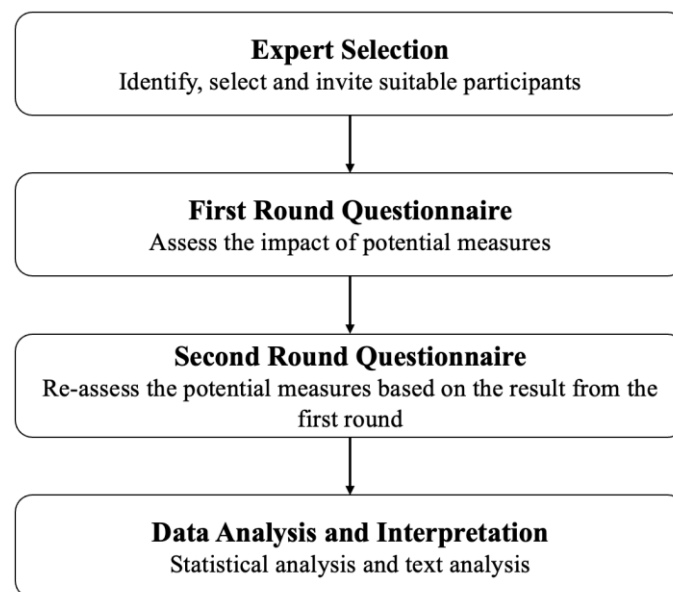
Expert Selection
Identify, select and invite suitable participants

First Round Questionnaire
Assess the impact of potential measures

Second Round Questionnaire
Re-assess the potential measures based on the result from the first round

Data Analysis and Interpretation
Statistical analysis and text analysis